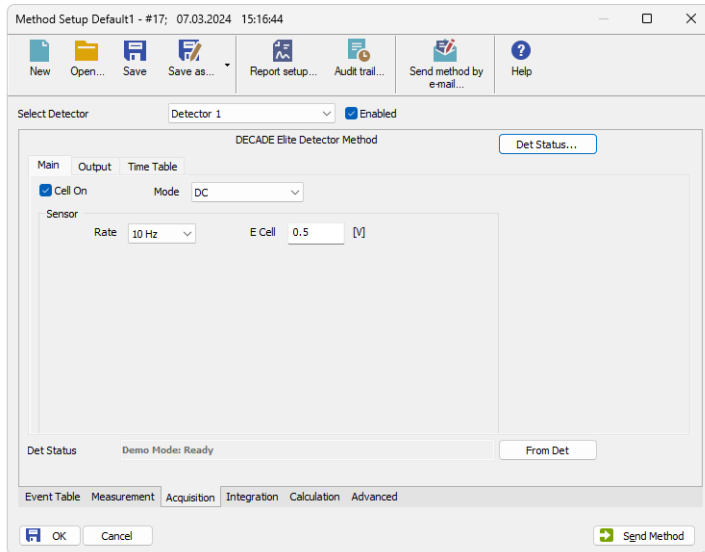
Method Setup Default1 - #17; 07.03.2024 15:16:44

New Open... Save Save as... Report setup... Audit trail... Send method by e-mail... Help

Select Detector Detector 1 Enabled

DECADE Elite Detector Method

Det Status...

Main Output Time Table

Cell On Mode DC

Sensor

Rate 10 Hz E Cell 0.5 [V]

Det Status Demo Mode: Ready From Det

Event Table Measurement Acquisition Integration Calculation Advanced

OK Cancel Send Method